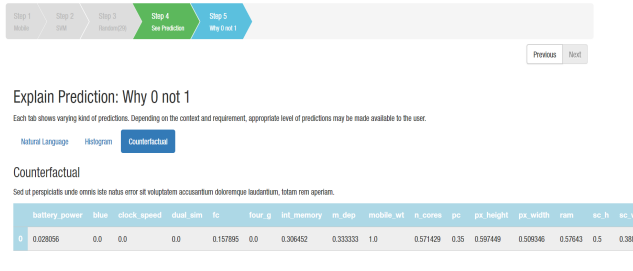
Step 1
Mobile

Step 2
SVM

Step 3
Neutron(2N)

Step 4
See Prediction

Step 5
Why 0 not 1

Previous
Next

Explain Prediction: Why 0 not 1

Each tab shows varying kind of predictions. Depending on the context and requirement, appropriate level of predictions may be made available to the user.

Natural Language
Histogram
Counterfactual

Counterfactual

Sed ut perspiciatis unde omnis iste natus error sit voluptatem accusantium doloremque laudantium, totam rem aperiam.

| | battery_power | blue | clock_speed | dual_sim | fc | four_g | int_memory | m_dep | mobile_wt | n_cores | pc | px_height | px_width | ram | sc_h | sc_w |
|---|---|---|---|---|---|---|---|---|---|---|---|---|---|---|---|---|
| 0 | 0.028056 | 0.0 | 0.0 | 0.0 | 0.157895 | 0.0 | 0.306452 | 0.333333 | 1.0 | 0.571429 | 0.35 | 0.597449 | 0.509346 | 0.57643 | 0.5 | 0.38 |